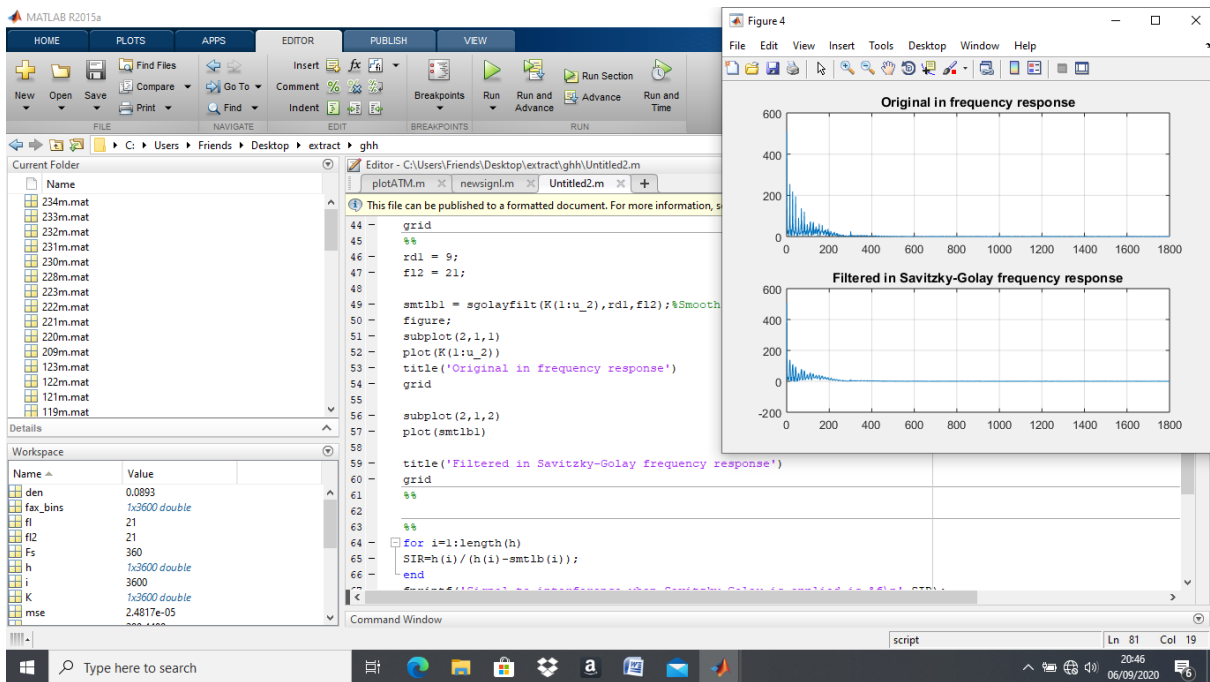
MATLAB R2015a

HOME PLOTS APPS EDITOR PUBLISH VIEW

New Open Save Find Files Compare Print Go To Find Insert Comment Indent fx Breakpoints Run Run and Advance Run Section Advance Run and Time

FILE NAVIGATE EDIT BREAKPOINTS RUN

C: ▸ Users ▸ Friends ▸ Desktop ▸ extract ▸ ghh

Current Folder

Name
234m.mat
233m.mat
232m.mat
231m.mat
230m.mat
228m.mat
223m.mat
222m.mat
221m.mat
220m.mat
209m.mat
123m.mat
122m.mat
121m.mat
119m.mat

Details

Workspace

| Name ▲ | Value |
|---|---|
| den | 0.0893 |
| fax_bins | 1x3600 double |
| fl | 21 |
| fl2 | 21 |
| Fs | 360 |
| h | 1x3600 double |
| i | 3600 |
| K | 1x3600 double |
| mse | 2.4817e-05 |

Editor - C:\Users\Friends\Desktop\extract\ghh\Untitled2.m

plotATM.m × newsignl.m × Untitled2.m × +

This file can be published to a formatted document. For more information, s

44 - grid
45 %%
46 - rd1 = 9;
47 - fl2 = 21;
48
49 - smtlb1 = sgolayfilt(K(1:u_2),rd1,fl2);%Smooth
50 - figure;
51 - subplot(2,1,1)
52 - plot(K(1:u_2))
53 - title('Original in frequency response')
54 - grid
55
56 - subplot(2,1,2)
57 - plot(smtlb1)
58
59 - title('Filtered in Savitzky-Golay frequency response')
60 - grid
61 %%
62
63 %%
64 - for i=1:length(h)
65 - SIR=h(i)/(h(i)-smtlb(i));
66 - end
67 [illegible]

Command Window

script Ln 81 Col 19

Figure 4

File Edit View Insert Tools Desktop Window Help

Original in frequency response

600
400
200
0
0 200 400 600 800 1000 1200 1400 1600 1800

Filtered in Savitzky-Golay frequency response

600
400
200
0
-200
0 200 400 600 800 1000 1200 1400 1600 1800

Type here to search

20:46
06/09/2020